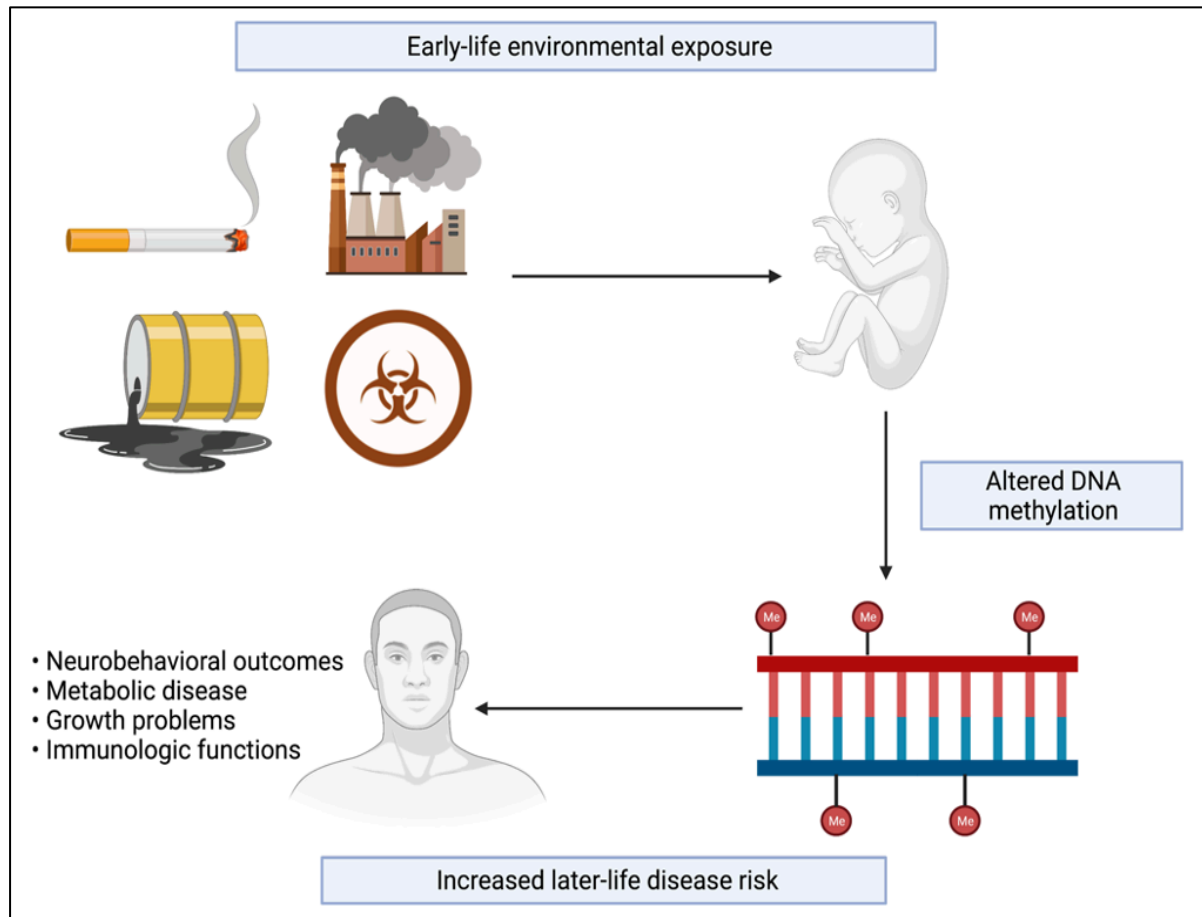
Early-life environmental exposure

Altered DNA methylation

Me
Me
Me

Me
Me

• Neurobehavioral outcomes
• Metabolic disease
• Growth problems
• Immunologic functions

Increased later-life disease risk